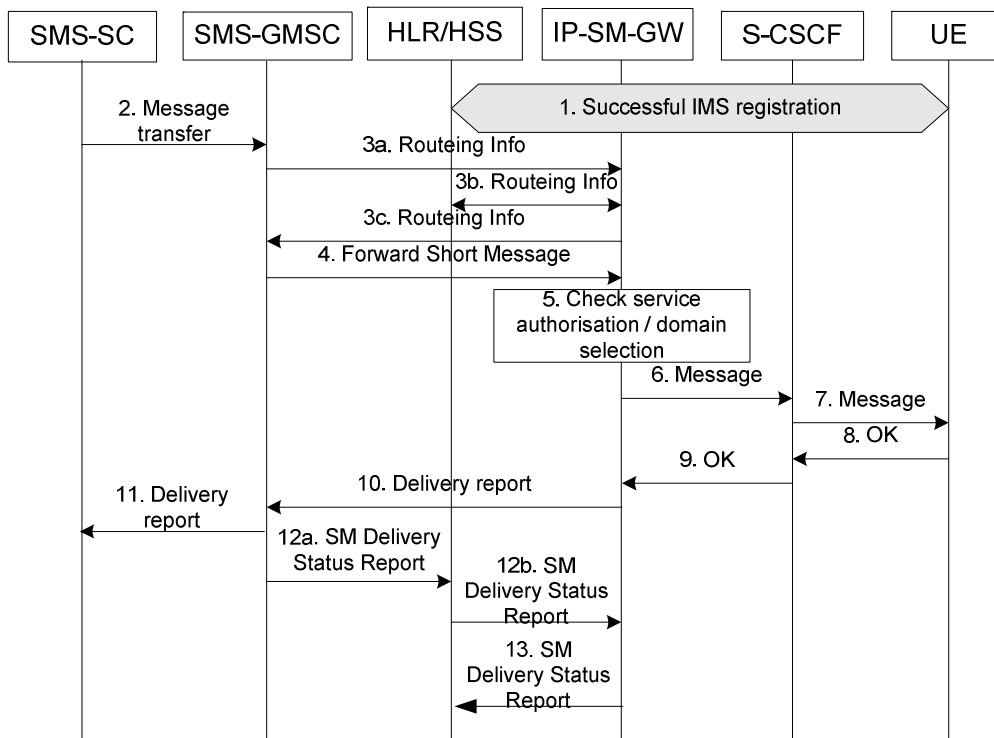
SMS-SC

SMS-GMSC

HLR/HSS

IP-SM-GW

S-CSCF

UE

1. Successful IMS registration

2. Message transfer

3a. Routeing Info

3b. Routeing Info

3c. Routeing Info

4. Forward Short Message

5. Check service authorisation / domain selection

6. Message

7. Message

8. OK

9. OK

10. Delivery report

11. Delivery report

12a. SM Delivery Status Report

12b. SM Delivery Status Report

13. SM Delivery Status Report